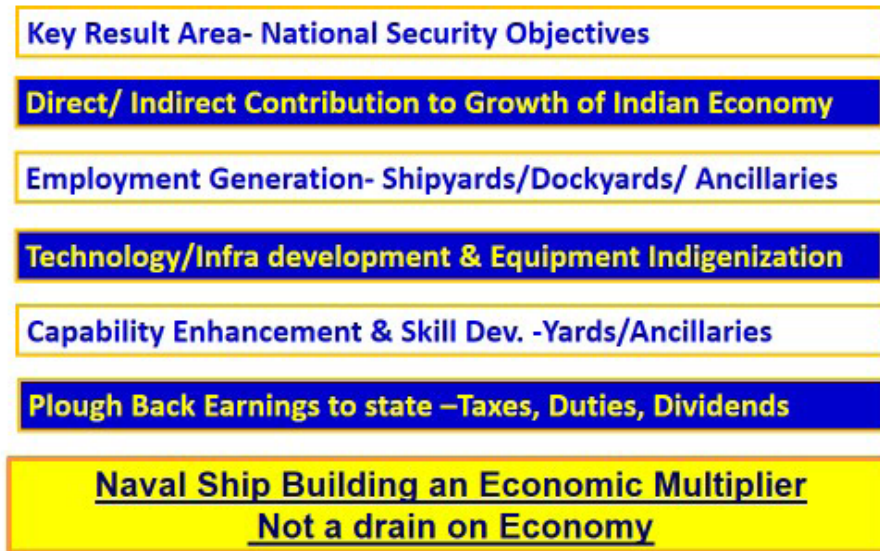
Key Result Area- National Security Objectives

Direct/ Indirect Contribution to Growth of Indian Economy

Employment Generation- Shipyards/Dockyards/ Ancillaries

Technology/Infra development & Equipment Indigenization

Capability Enhancement & Skill Dev. -Yards/Ancillaries

Plough Back Earnings to state –Taxes, Duties, Dividends

Naval Ship Building an Economic Multiplier
Not a drain on Economy